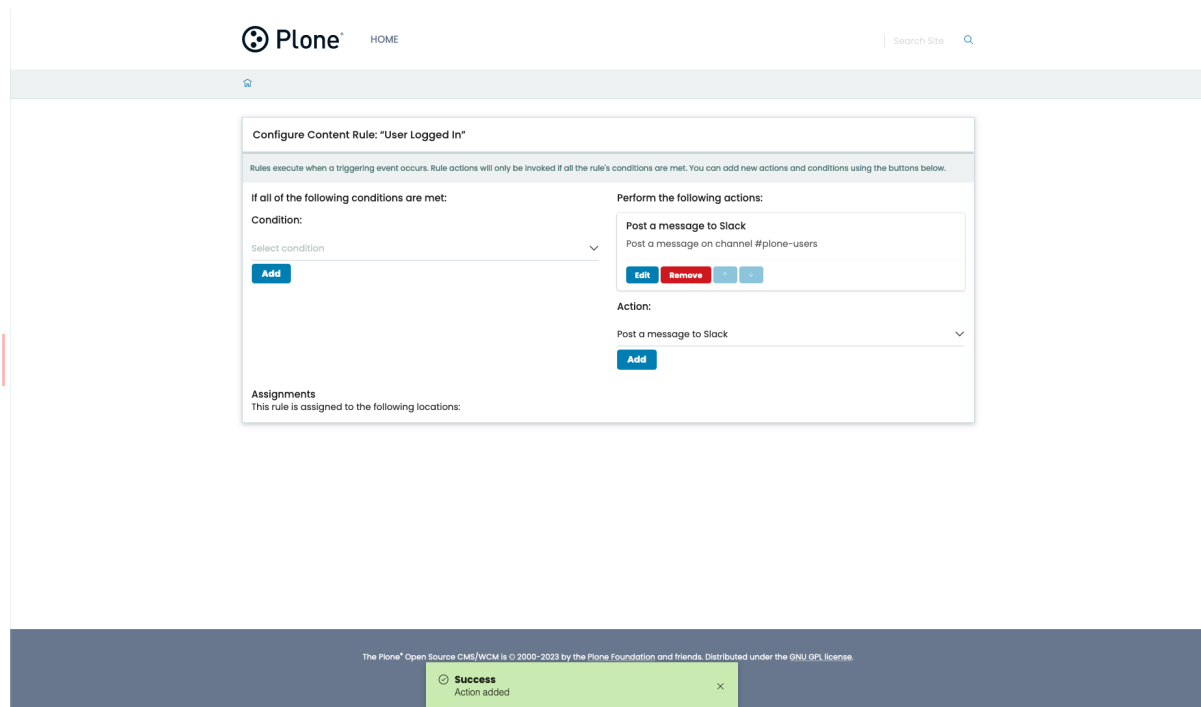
Plone®

HOME

Search Site

Configure Content Rule: "User Logged In"

Rules execute when a triggering event occurs. Rule actions will only be invoked if all the rule's conditions are met. You can add new actions and conditions using the buttons below.

If all of the following conditions are met:

Condition:

Select condition

Add

Perform the following actions:

Post a message to Slack

Post a message on channel #plone-users

Edit Remove ↑ ↓

Action:

Post a message to Slack

Add

Assignments
This rule is assigned to the following locations:

The Plone® Open Source CMS/WCM is © 2000-2023 by the Plone Foundation and friends. Distributed under the GNU GPL license.

Success
Action added

×